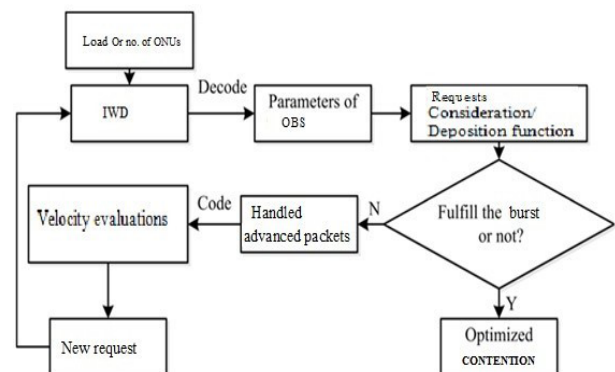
Load Or no. of ONUs

IWD

Decode

Parameters of OBS

Requests Consideration/ Deposition function

Fulfill the burst or not?

N

Y

Handled advanced packets

Code

Velocity evaluations

New request

Optimized CONTENTION